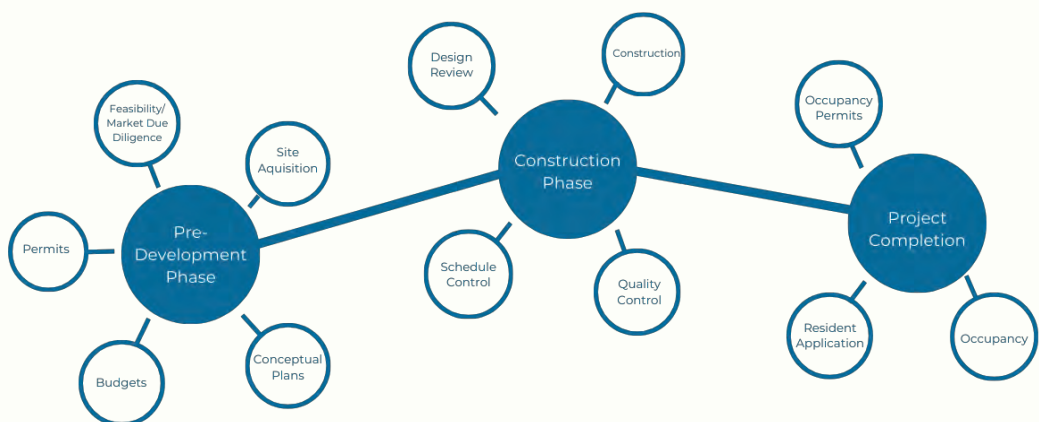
Feasibility/ Market Due Diligence

Site Aquisition

Permits

Pre-Development Phase

Budgets

Conceptual Plans

Design Review

Construction

Construction Phase

Schedule Control

Quality Control

Occupancy Permits

Project Completion

Resident Application

Occupancy